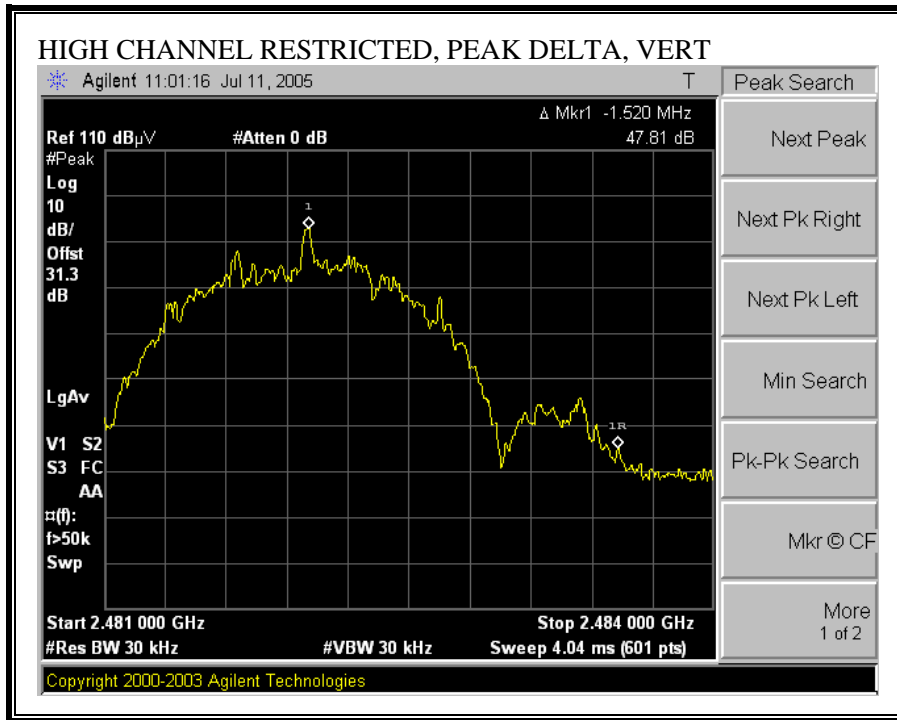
HIGH CHANNEL RESTRICTED, PEAK DELTA, VERT

Agilent 11:01:16 Jul 11, 2005 T

Peak Search

Δ Mkr1 -1.520 MHz
47.81 dB

Ref 110 dBμV #Atten 0 dB

#Peak
Log
10
dB/
Offst
31.3
dB

1

LgAv

1R

V1 S2
S3 FC
AA
¤(f):
f>50k
Swp

Start 2.481 000 GHz
Stop 2.484 000 GHz
#Res BW 30 kHz
#VBW 30 kHz
Sweep 4.04 ms (601 pts)

Next Peak

Next Pk Right

Next Pk Left

Min Search

Pk-Pk Search

Mkr © CF

More
1 of 2

Copyright 2000-2003 Agilent Technologies